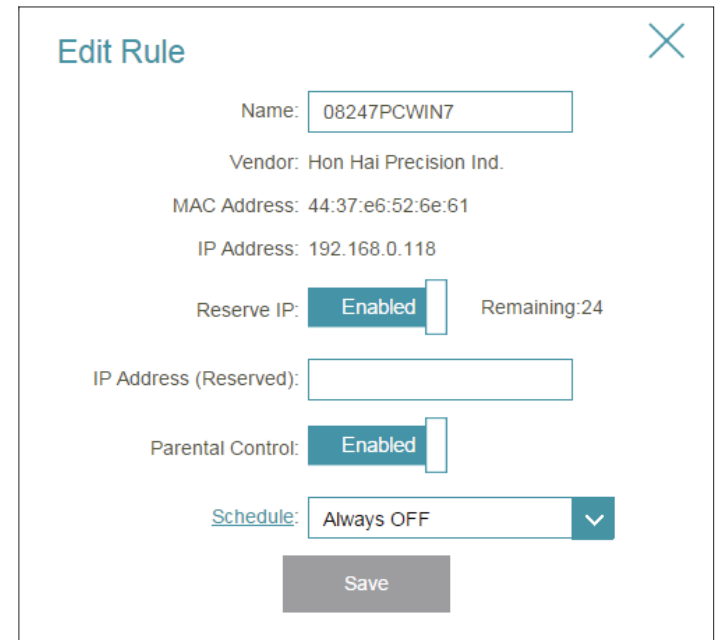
Edit Rule

Name: 08247PCWIN7

Vendor: Hon Hai Precision Ind.

MAC Address: 44:37:e6:52:6e:61

IP Address: 192.168.0.118

Reserve IP: Enabled Remaining:24

IP Address (Reserved):

Parental Control: Enabled

Schedule: Always OFF

Save